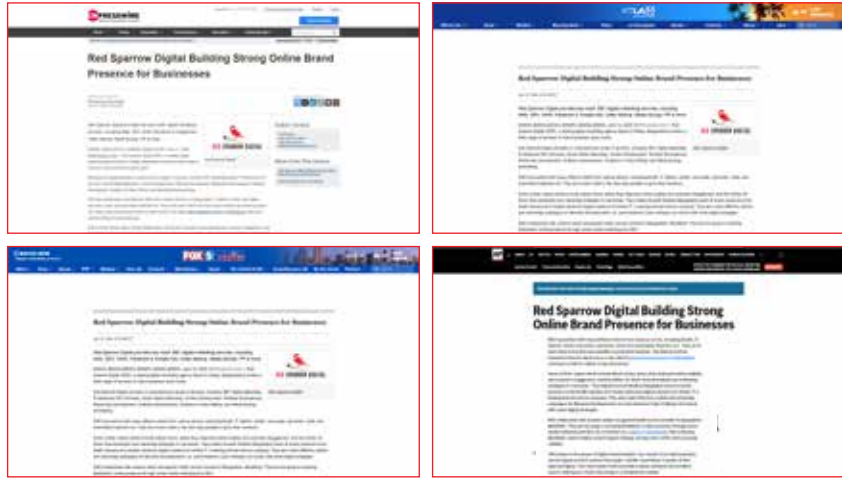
Red Sparrow Digital Building Strong Online Brand Presence for Businesses

RED SPARROW DIGITAL

Red Sparrow Digital Building Strong Online Brand Presence for Businesses

RED SPARROW DIGITAL

FOX 5

Red Sparrow Digital Building Strong Online Brand Presence for Businesses

RED SPARROW DIGITAL

Red Sparrow Digital Building Strong Online Brand Presence for Businesses